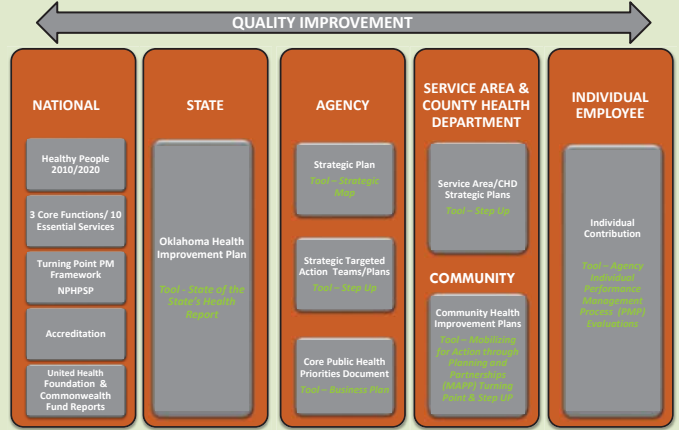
QUALITY IMPROVEMENT

NATIONAL

Healthy People 2010/2020

3 Core Functions/ 10 Essential Services

Turning Point PM Framework
NPHPSP

Accreditation

United Health Foundation & Commonwealth Fund Reports

STATE

Oklahoma Health Improvement Plan

Tool – State of the State's Health Report

AGENCY

Strategic Plan

Tool – Strategic Map

Strategic Targeted Action Teams/Plans

Tool – Step Up

Core Public Health Priorities Document

Tool – Business Plan

SERVICE AREA & COUNTY HEALTH DEPARTMENT

Service Area/CHD Strategic Plans

Tool – Step Up

COMMUNITY

Community Health Improvement Plans

Tool – Mobilizing for Action through Planning and Partnerships (MAPP) Turning Point & Step UP

INDIVIDUAL EMPLOYEE

Individual Contribution

Tool – Agency Individual Performance Management Process (PMP) Evaluations